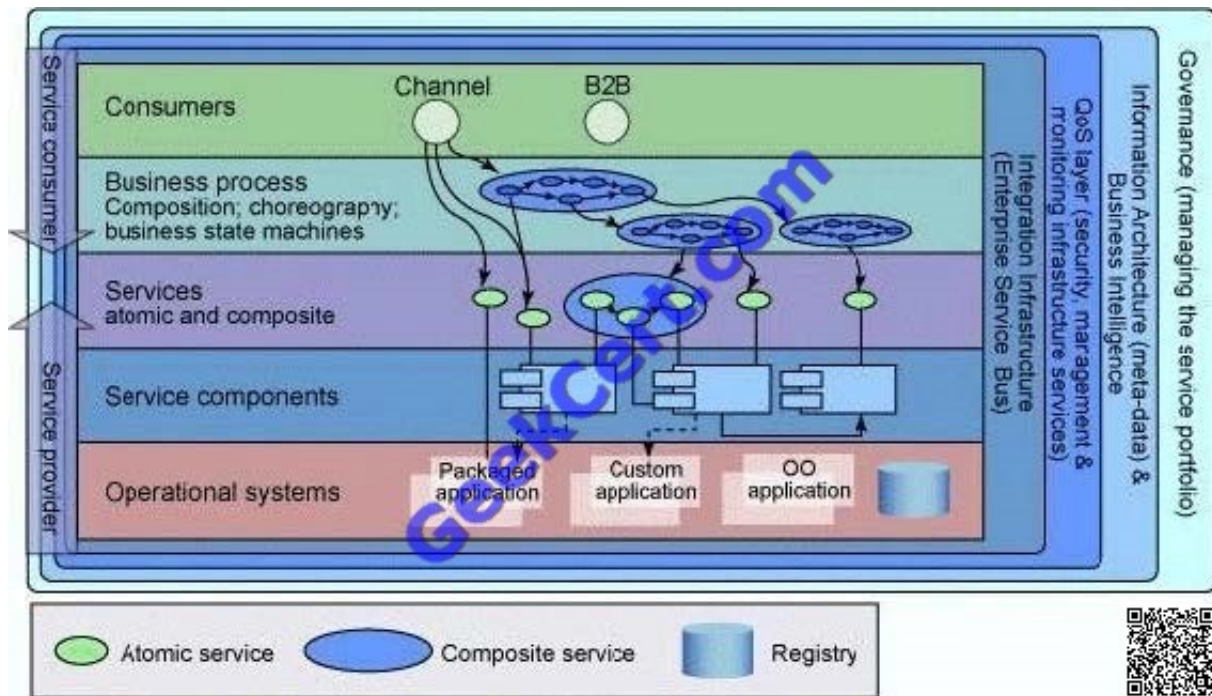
Service consumer

Service provider

Consumers

Channel

B2B

Business process
Composition; choreograpny; business state machines

Services
atomic and composite

Service components

Operational systems

Packaged application

Custom application

OO application

Integration Infrastructure (Enterprise Service Bus)

QoS layer (security, management & monitoring infrastructure services)

Information Architecture (meta-data) & Business Intelligence

Governance (managing the service portfolio)

GeekCert.com

Atomic service

Composite service

Registry